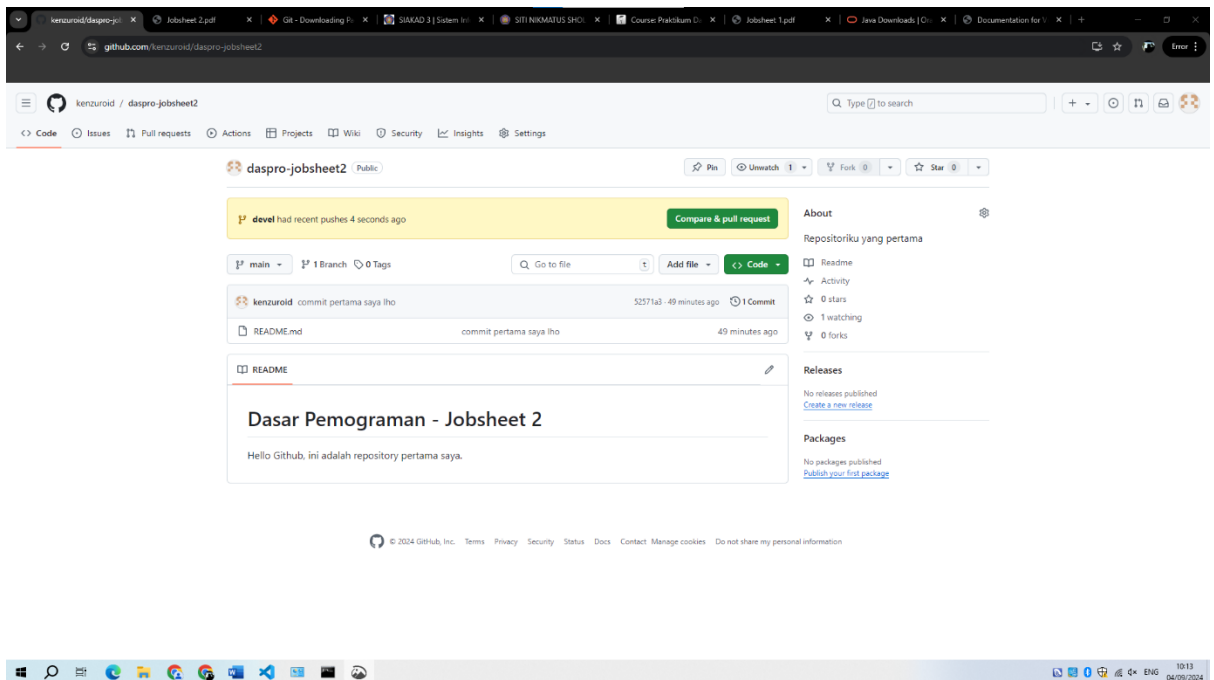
kenzuroid/daspro-jo ×  Jobsheet 2.pdf ×  Git - Downloading Pa ×  SIAKAD 3 | Sistem Inf ×  SITI NIKMATUS SHO ×  Course: Praktikum D ×  Jobsheet 1.pdf ×  Java Downloads | Ora ×  Documentation for V ×  +

github.com/kenzuroid/daspro-jobsheet2

Error

kenzuroid / daspro-jobsheet2

Type / to search

<> Code  Issues  Pull requests  Actions  Projects  Wiki  Security  Insights  Settings

daspro-jobsheet2 Public

Pin  Unwatch 1  Fork 0  Star 0

devel had recent pushes 4 seconds ago

Compare & pull request

main  1 Branch  0 Tags

Go to file  t  Add file  <> Code

kenzuroid commit pertama saya lho  52571a3 · 49 minutes ago  1 Commit

README.md  commit pertama saya lho  49 minutes ago

README

# Dasar Pemograman - Jobsheet 2

Hello Github, ini adalah repository pertama saya.

About

Repositoriku yang pertama

Readme
Activity
0 stars
1 watching
0 forks

Releases

No releases published
Create a new release

Packages

No packages published
Publish your first package

© 2024 GitHub, Inc.  Terms  Privacy  Security  Status  Docs  Contact  Manage cookies  Do not share my personal information

ENG  10:13 04/09/2024